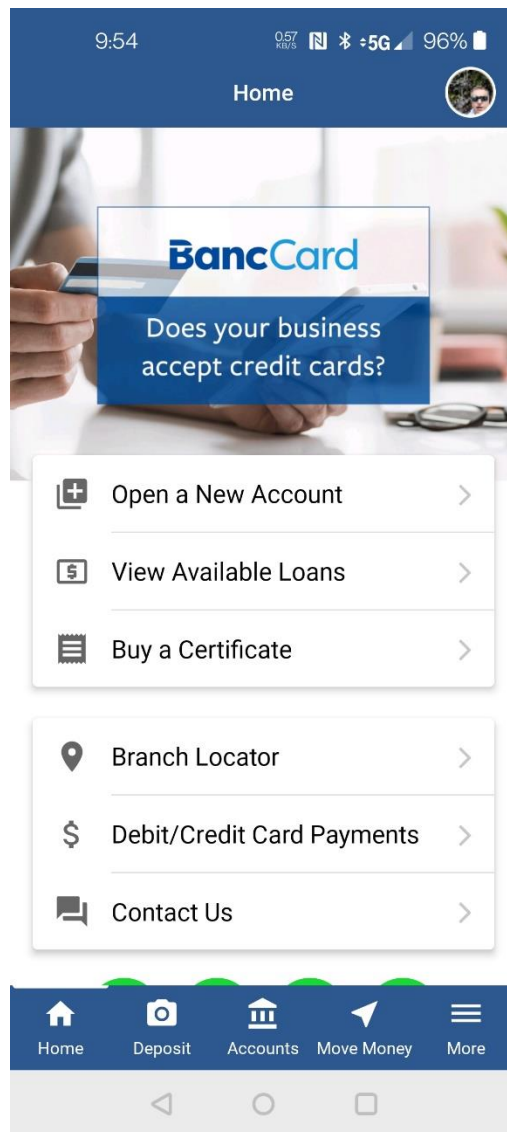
9:54 0.57 KB/S 5G 96%

Home

BancCard
Does your business accept credit cards?

Open a New Account
View Available Loans
Buy a Certificate

Branch Locator
Debit/Credit Card Payments
Contact Us

Home
Deposit
Accounts
Move Money
More